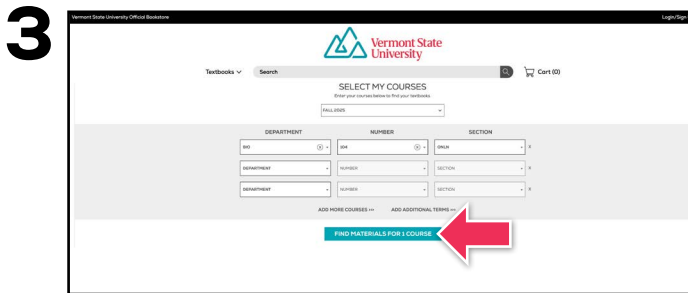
3

Vermont State University Official Bookstore

Login/Sign

Vermont State University

Textbooks

Search

Cart (0)

SELECT MY COURSES

Enter your courses below to find your textbooks

FALL 2025

| DEPARTMENT | NUMBER | SECTION |
|---|---|---|
| BIO | 204 | ONLN |
| DEPARTMENT | NUMBER | SECTION |
| DEPARTMENT | NUMBER | SECTION |

ADD MORE COURSES >>   ADD ADDITIONAL TERMS >>

FIND MATERIALS FOR 1 COURSE